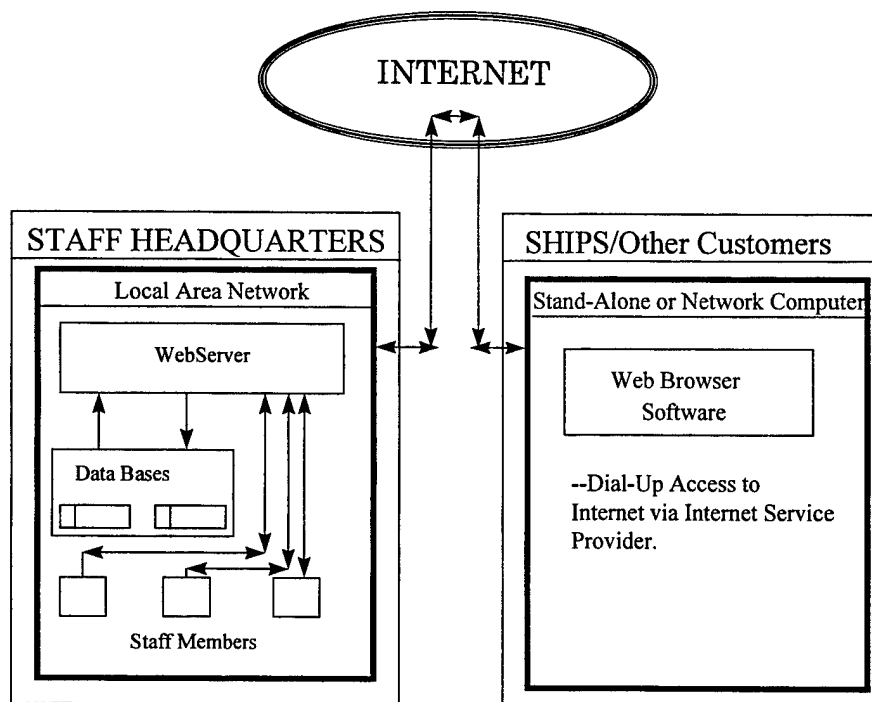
INTERNET

STAFF HEADQUARTERS

Local Area Network

WebServer

Data Bases

Staff Members

SHIPS/Other Customers

Stand-Alone or Network Computer

Web Browser Software

--Dial-Up Access to Internet via Internet Service Provider.